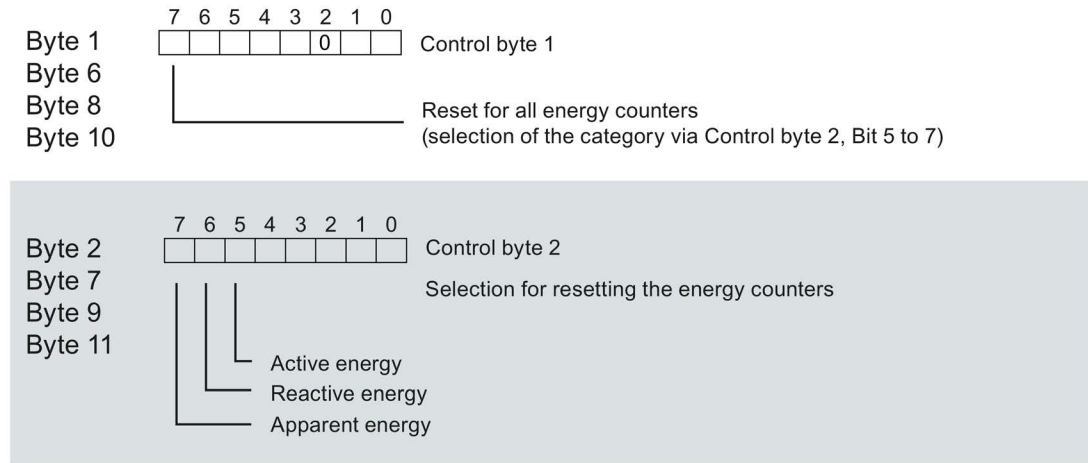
7 6 5 4 3 2 1 0

Byte 1
Byte 6
Byte 8
Byte 10

0

Control byte 1

Reset for all energy counters
(selection of the category via Control byte 2, Bit 5 to 7)

7 6 5 4 3 2 1 0

Byte 2
Byte 7
Byte 9
Byte 11

Control byte 2

Selection for resetting the energy counters

Active energy
Reactive energy
Apparent energy